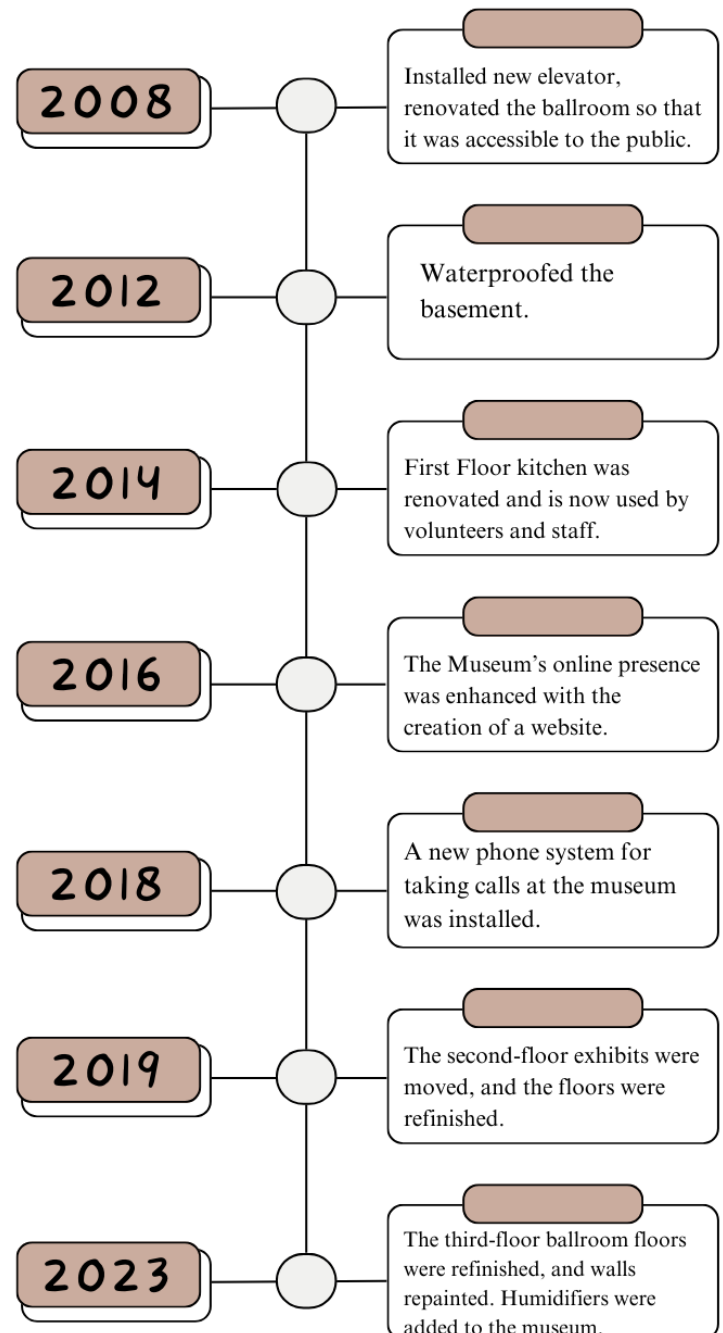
2008

Installed new elevator, renovated the ballroom so that it was accessible to the public.

2012

Waterproofed the basement.

2014

First Floor kitchen was renovated and is now used by volunteers and staff.

2016

The Museum's online presence was enhanced with the creation of a website.

2018

A new phone system for taking calls at the museum was installed.

2019

The second-floor exhibits were moved, and the floors were refinished.

2023

The third-floor ballroom floors were refinished, and walls repainted. Humidifiers were added to the museum.